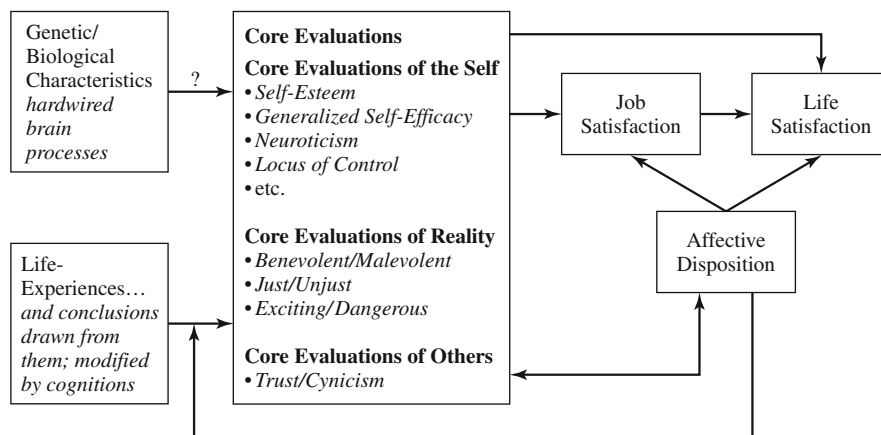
Genetic/ Biological Characteristics *hardwired brain processes*

?

**Core Evaluations**

**Core Evaluations of the Self**
• *Self-Esteem*
• *Generalized Self-Efficacy*
• *Neuroticism*
• *Locus of Control*
• etc.

**Core Evaluations of Reality**
• *Benevolent/Malevolent*
• *Just/Unjust*
• *Exciting/Dangerous*

**Core Evaluations of Others**
• *Trust/Cynicism*

Job Satisfaction

Life Satisfaction

Affective Disposition

Life-Experiences… *and conclusions drawn from them; modified by cognitions*